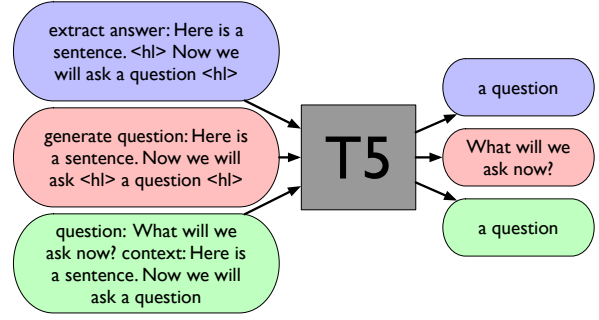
extract answer: Here is a sentence. <hl> Now we will ask a question <hl>

generate question: Here is a sentence. Now we will ask <hl> a question <hl>

question: What will we ask now? context: Here is a sentence. Now we will ask a question

T5

a question

What will we ask now?

a question